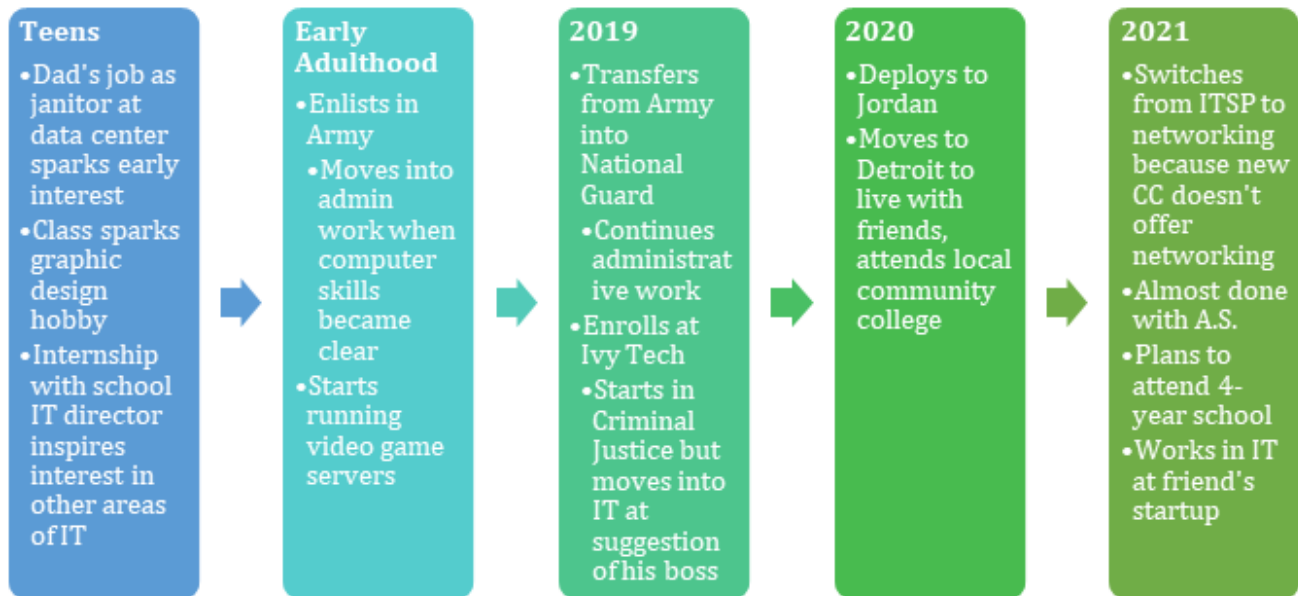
Teens

•Dad's job as janitor at data center sparks early interest
•Class sparks graphic design hobby
•Internship with school IT director inspires interest in other areas of IT

Early Adulthood

•Enlists in Army
•Moves into admin work when computer skills became clear
•Starts running video game servers

2019

•Transfers from Army into National Guard
•Continues administrat ive work
•Enrolls at Ivy Tech
•Starts in Criminal Justice but moves into IT at suggestion of his boss

2020

•Deploys to Jordan
•Moves to Detroit to live with friends, attends local community college

2021

•Switches from ITSP to networking because new CC doesn't offer networking
•Almost done with A.S.
•Plans to attend 4-year school
•Works in IT at friend's startup